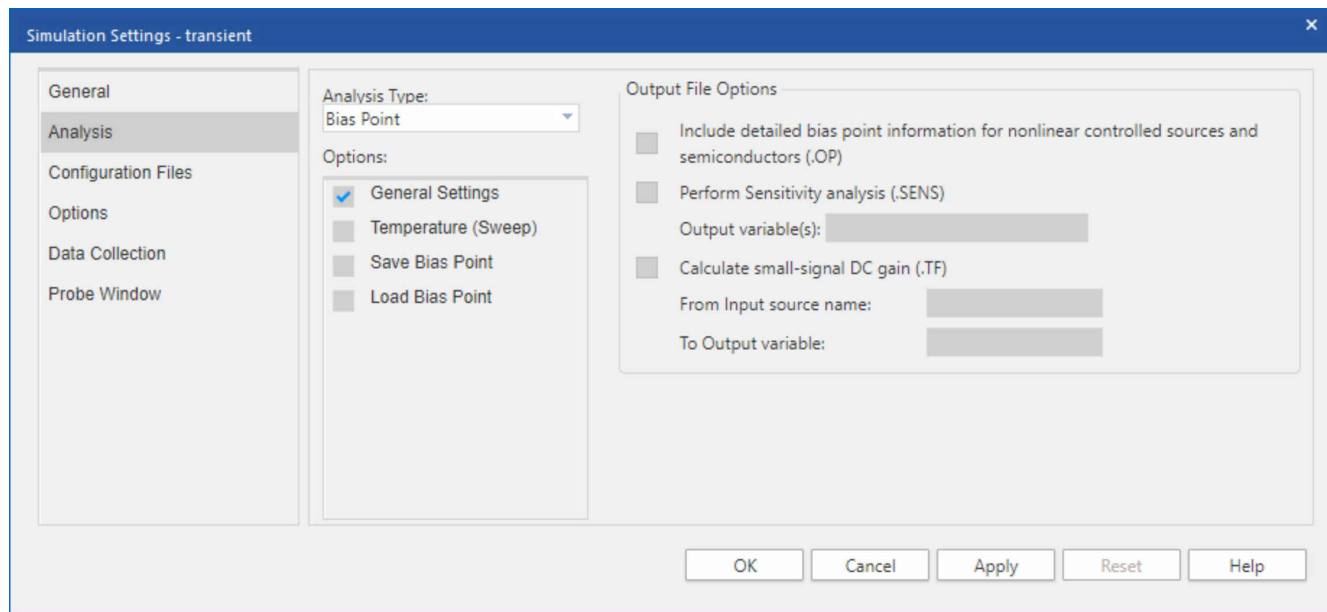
Simulation Settings - transient

×

General
Analysis
Configuration Files
Options
Data Collection
Probe Window

Analysis Type:
Bias Point

Options:
General Settings
Temperature (Sweep)
Save Bias Point
Load Bias Point

Output File Options

Include detailed bias point information for nonlinear controlled sources and semiconductors (.OP)

Perform Sensitivity analysis (.SENS)

Output variable(s):

Calculate small-signal DC gain (.TF)

From Input source name:

To Output variable:

OK
Cancel
Apply
Reset
Help